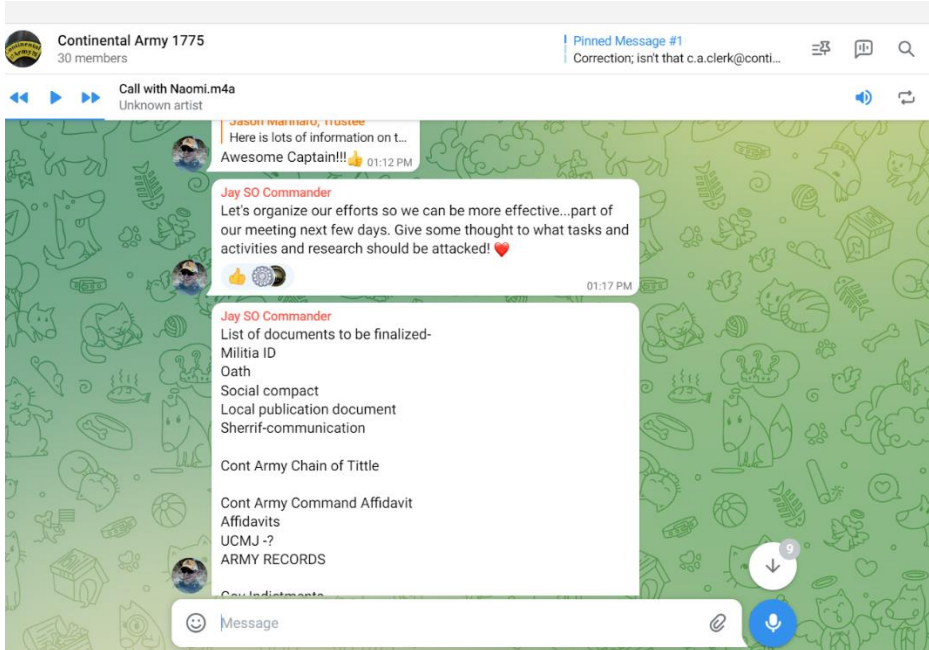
Continental Army 1775
30 members

Pinned Message #1
Correction; isn't that c.a.clerk@conti...

Call with Naomi.m4a
Unknown artist

Jason Mannaro, Trustee
Here is lots of information on t...
Awesome Captain!!!👍 01:12 PM

Jay SO Commander
Let's organize our efforts so we can be more effective...part of our meeting next few days. Give some thought to what tasks and activities and research should be attacked! ❤️
👍
01:17 PM

Jay SO Commander
List of documents to be finalized-
Militia ID
Oath
Social compact
Local publication document
Sherrif-communication

Cont Army Chain of Tittle

Cont Army Command Affidavit
Affidavits
UCMJ -?
ARMY RECORDS

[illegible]

9

Message